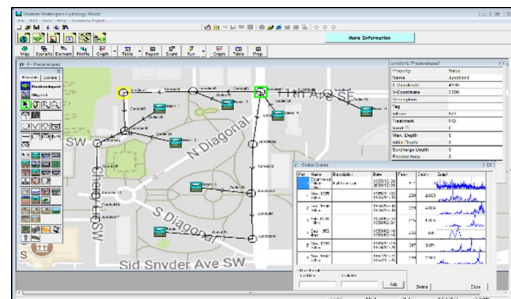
Western Washington Hydrology Model

More Information

Map Scenario Element Profile Graph Table Report Export Tool Graph Table Prep

11th Ave SE

N Diagonal

SW

S Diagonal

Sid Snyder Ave SW

| Property | Value |
|---|---|
| Name | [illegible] |
| X Coordinate | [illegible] |
| Y Coordinate | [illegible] |
| Description | |
| Tag | |
| Inflows | NO |
| Treatment | NO |
| Invert El. | 0 |
| Max. Depth | 0 |
| Initial Depth | 0 |
| Surcharge Depth | 0 |
| Ponded Area | 0 |

Delete

Close